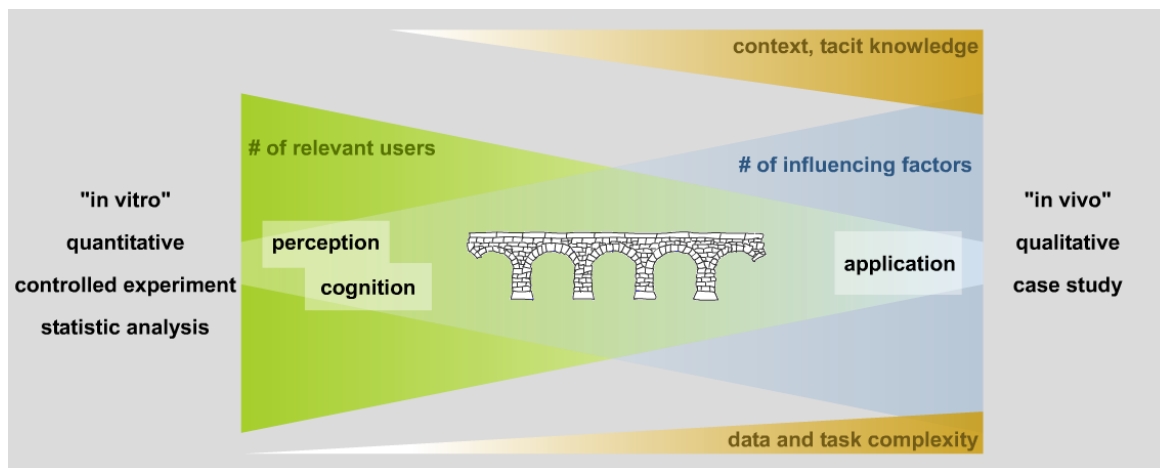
context, tacit knowledge

# of relevant users

# of influencing factors

"in vitro"
quantitative
controlled experiment
statistic analysis

perception
cognition

application

"in vivo"
qualitative
case study

data and task complexity